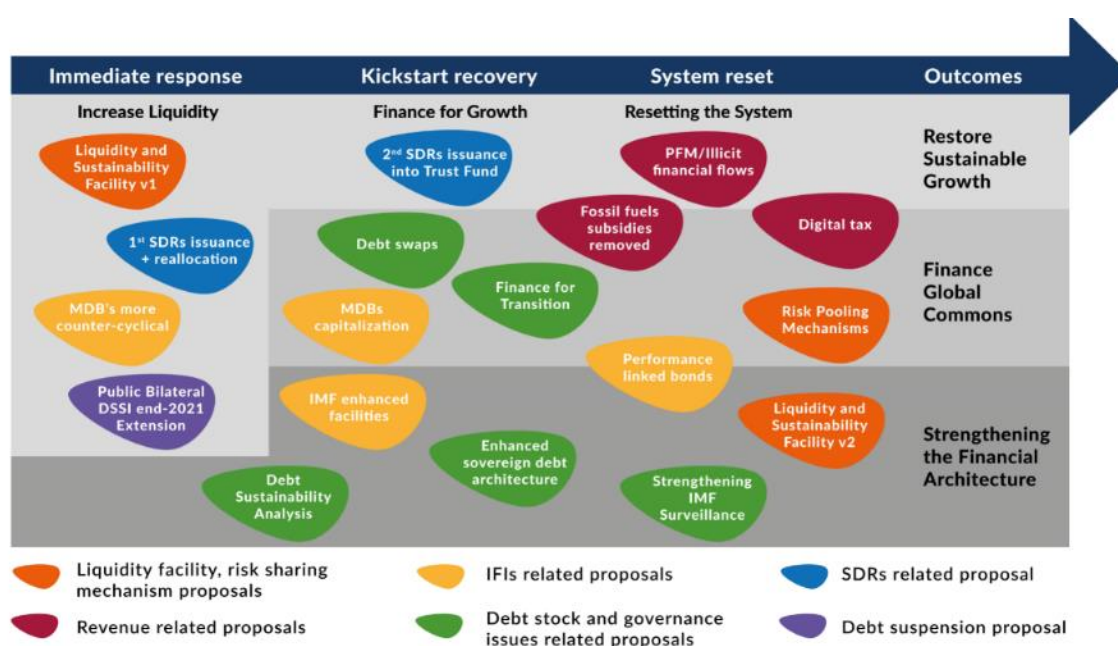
Immediate response | Kickstart recovery | System reset | Outcomes

Increase Liquidity

Finance for Growth

Resetting the System

Restore Sustainable Growth

Liquidity and Sustainability Facility v1

$2^{nd}$ SDRs issuance into Trust Fund

PFM/Illicit financial flows

Fossil fuels subsidies removed

Digital tax

$1^{st}$ SDRs issuance + reallocation

Debt swaps

Finance Global Commons

MDB's more counter-cyclical

MDBs capitalization

Finance for Transition

Risk Pooling Mechanisms

Performance linked bonds

Public Bilateral DSSI end-2021 Extension

IMF enhanced facilities

Liquidity and Sustainability Facility v2

Strengthening the Financial Architecture

Enhanced sovereign debt architecture

Debt Sustainability Analysis

Strengthening IMF Surveillance

Liquidity facility, risk sharing mechanism proposals

IFIs related proposals

SDRs related proposal

Revenue related proposals

Debt stock and governance issues related proposals

Debt suspension proposal